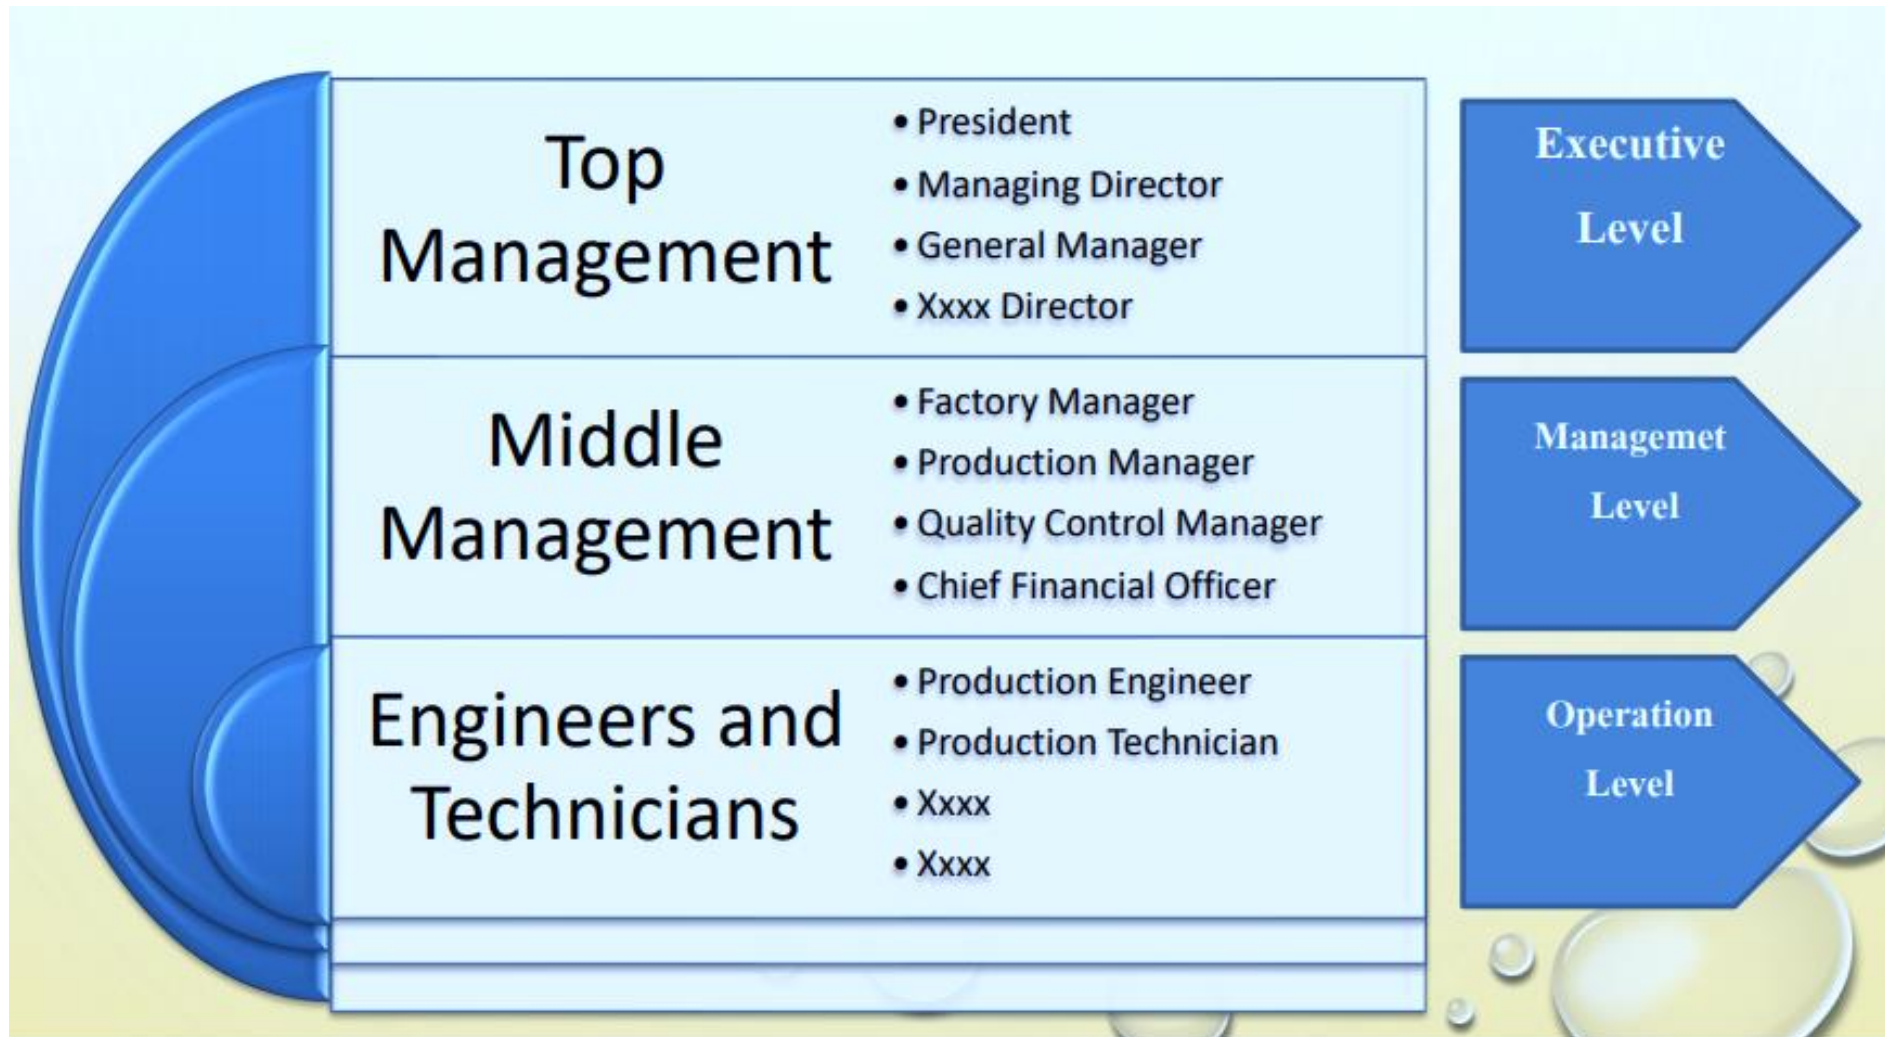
Top Management

- President
- Managing Director
- General Manager
- Xxxx Director

Executive Level

Middle Management

- Factory Manager
- Production Manager
- Quality Control Manager
- Chief Financial Officer

Managemet Level

Engineers and Technicians

- Production Engineer
- Production Technician
- Xxxx
- Xxxx

Operation Level